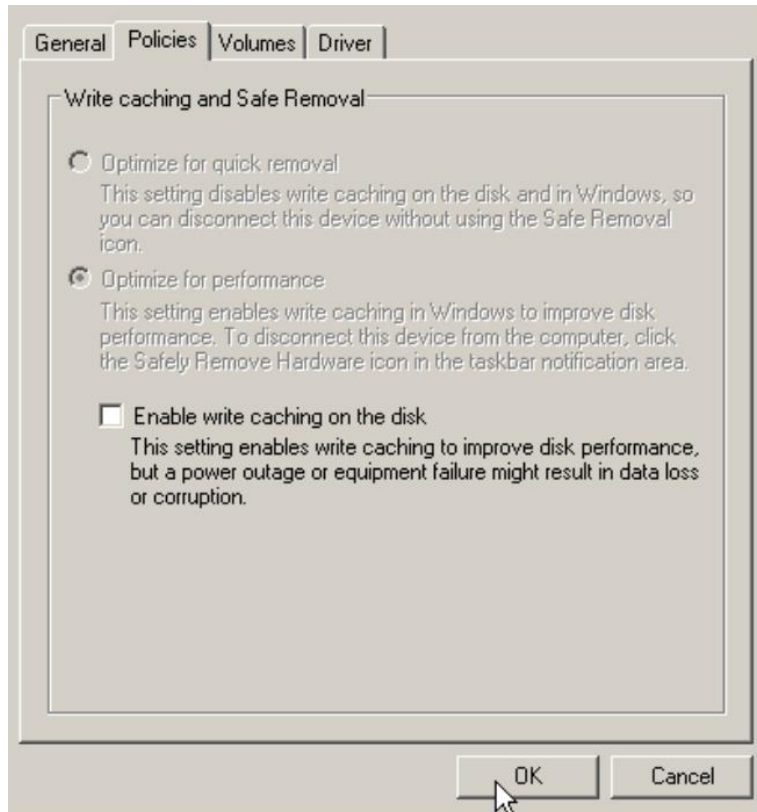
General Policies Volumes Driver

Write caching and Safe Removal

Optimize for quick removal
This setting disables write caching on the disk and in Windows, so you can disconnect this device without using the Safe Removal icon.

Optimize for performance
This setting enables write caching in Windows to improve disk performance. To disconnect this device from the computer, click the Safely Remove Hardware icon in the taskbar notification area.

Enable write caching on the disk
This setting enables write caching to improve disk performance, but a power outage or equipment failure might result in data loss or corruption.

OK Cancel